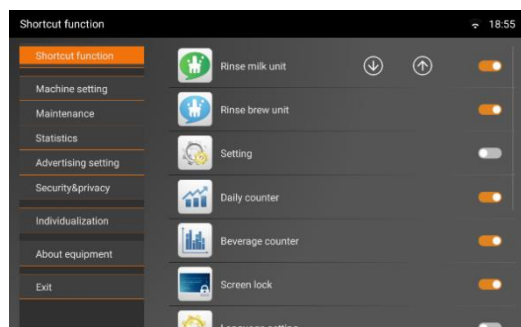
Shortcut function

18:55

Shortcut function

Machine setting

Maintenance

Statistics

Advertising setting

Security&privacy

Individualization

About equipment

Exit

Rinse milk unit

Rinse brew unit

Setting

Daily counter

Beverage counter

Screen lock

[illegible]